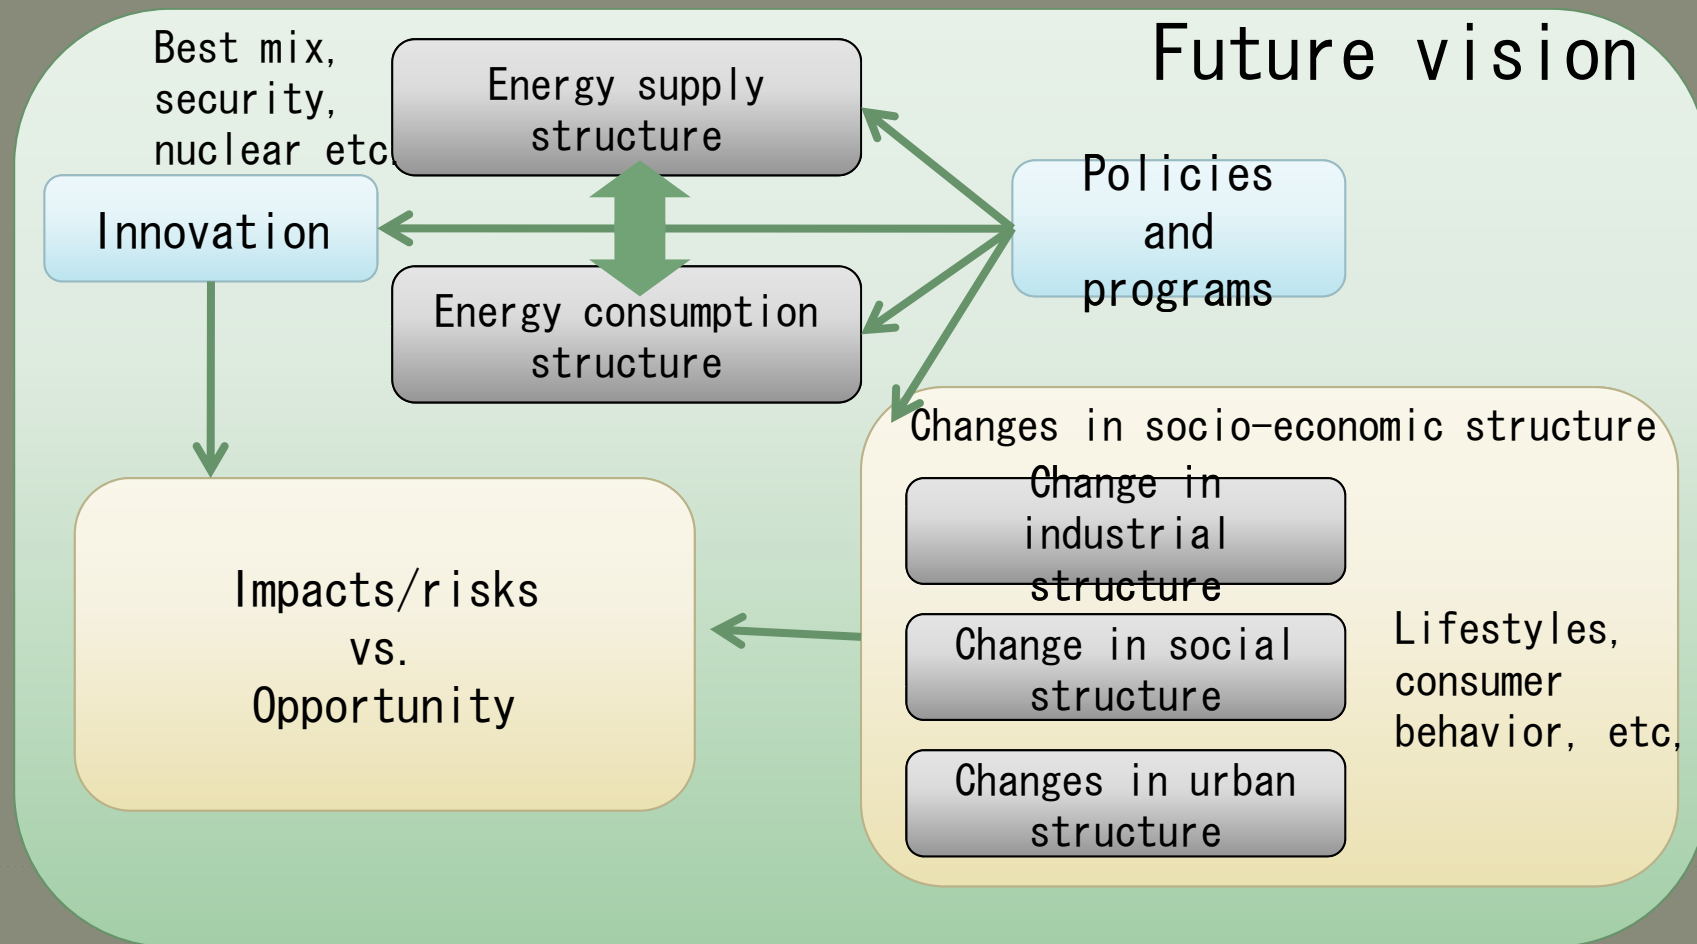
Future vision

Best mix, security, nuclear etc.

Energy supply structure

Innovation

Policies and programs

Energy consumption structure

Changes in socio-economic structure

Change in industrial structure

Change in social structure

Changes in urban structure

Lifestyles, consumer behavior, etc,

Impacts/risks vs. Opportunity